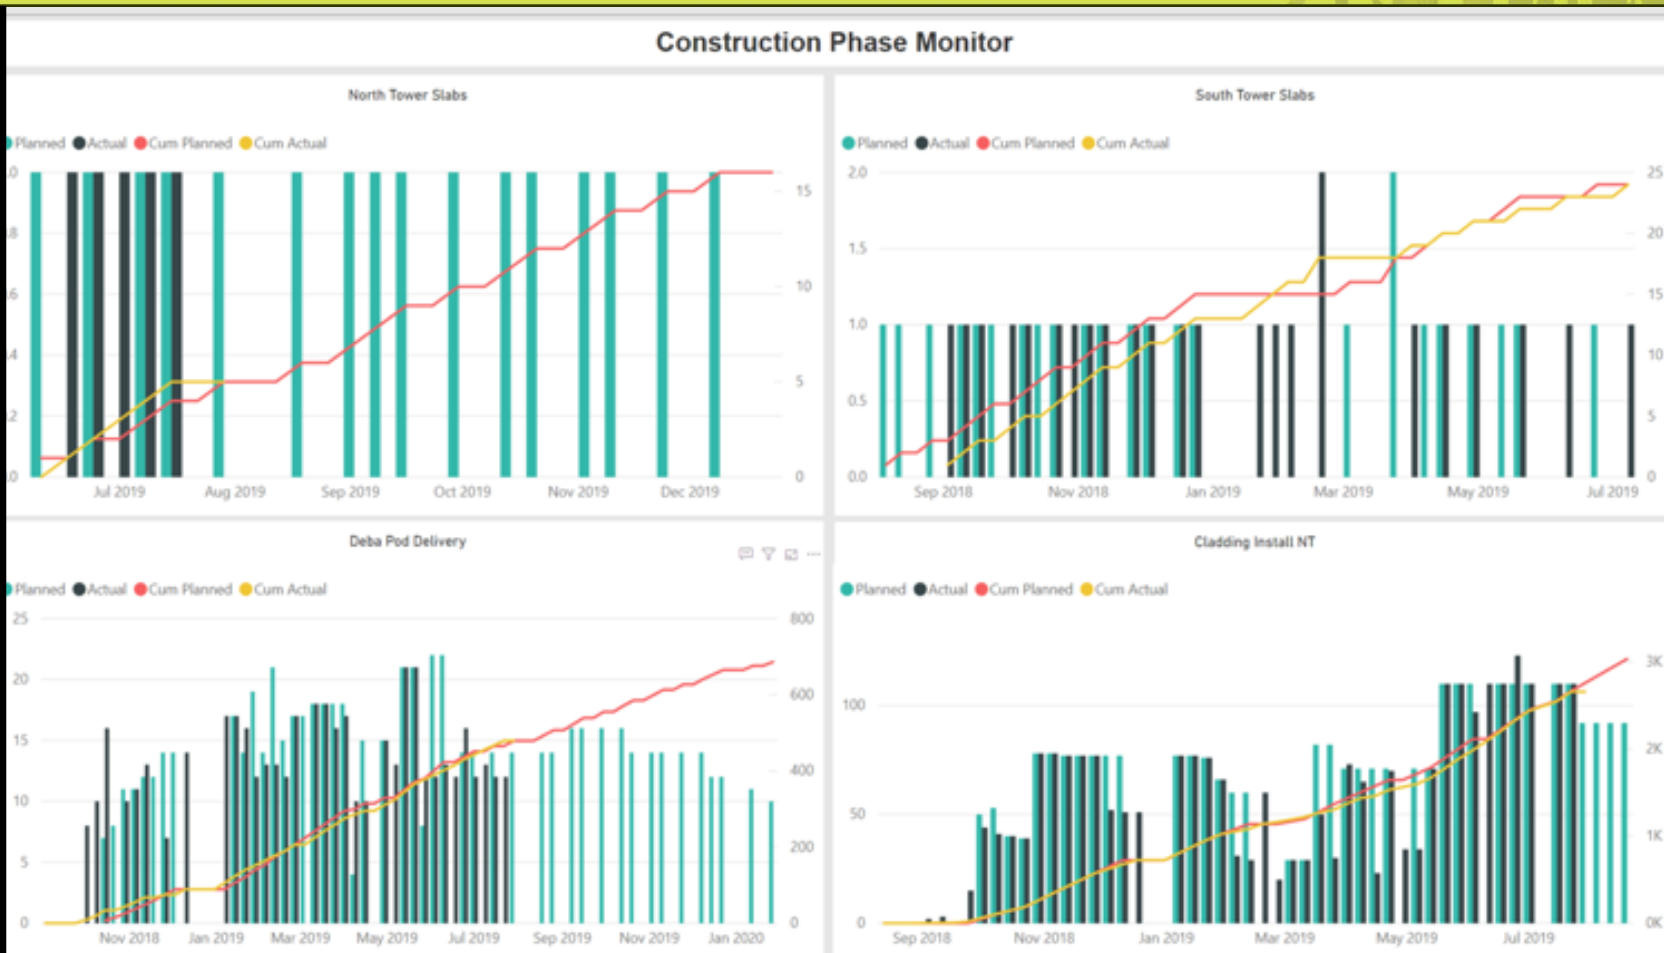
Construction Phase Monitor

North Tower Slabs

Planned Actual Cum Planned Cum Actual

.0
.8
.6
.4
.2
.0

15
10
5
0

Jul 2019 Aug 2019 Sep 2019 Oct 2019 Nov 2019 Dec 2019

South Tower Slabs

Planned Actual Cum Planned Cum Actual

2.0
1.5
1.0
0.5
0.0

25
20
15
10
5
0

Sep 2018 Nov 2018 Jan 2019 Mar 2019 May 2019 Jul 2019

Deba Pod Delivery

Planned Actual Cum Planned Cum Actual

25
20
15
10
5
0

800
600
400
200
0

Nov 2018 Jan 2019 Mar 2019 May 2019 Jul 2019 Sep 2019 Nov 2019 Jan 2020

Cladding Install NT

Planned Actual Cum Planned Cum Actual

100
50
0

3K
2K
1K
0K

Sep 2018 Nov 2018 Jan 2019 Mar 2019 May 2019 Jul 2019